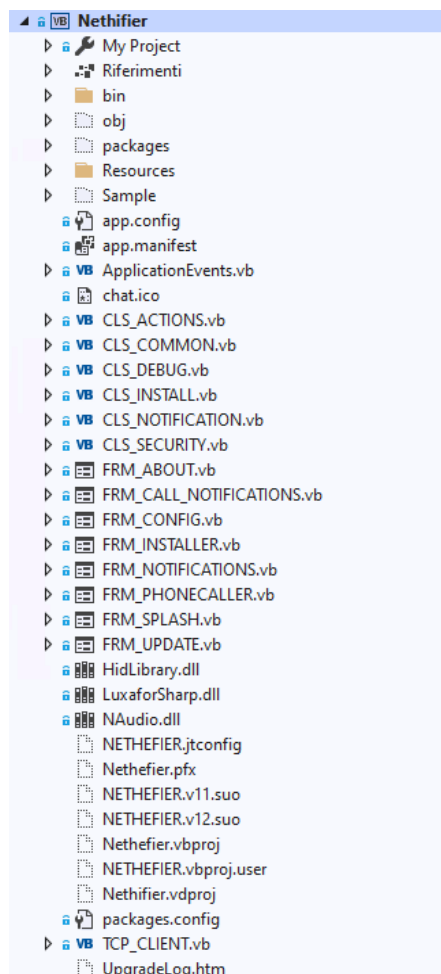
Nethifier
My Project
Riferimenti
bin
obj
packages
Resources
Sample
app.config
app.manifest
ApplicationEvents.vb
chat.ico
CLS_ACTIONS.vb
CLS_COMMON.vb
CLS_DEBUG.vb
CLS_INSTALL.vb
CLS_NOTIFICATION.vb
CLS_SECURITY.vb
FRM_ABOUT.vb
FRM_CALL_NOTIFICATIONS.vb
FRM_CONFIG.vb
FRM_INSTALLER.vb
FRM_NOTIFICATIONS.vb
FRM_PHONECALLER.vb
FRM_SPLASH.vb
FRM_UPDATE.vb
HidLibrary.dll
LuxaforSharp.dll
NAudio.dll
NETHEFIER.jtconfig
Nethefier.pfx
NETHEFIER.v11.suo
NETHEFIER.v12.suo
Nethefier.vbproj
NETHEFIER.vbproj.user
Nethifier.vdproj
packages.config
TCP_CLIENT.vb
UpgradeLog.htm